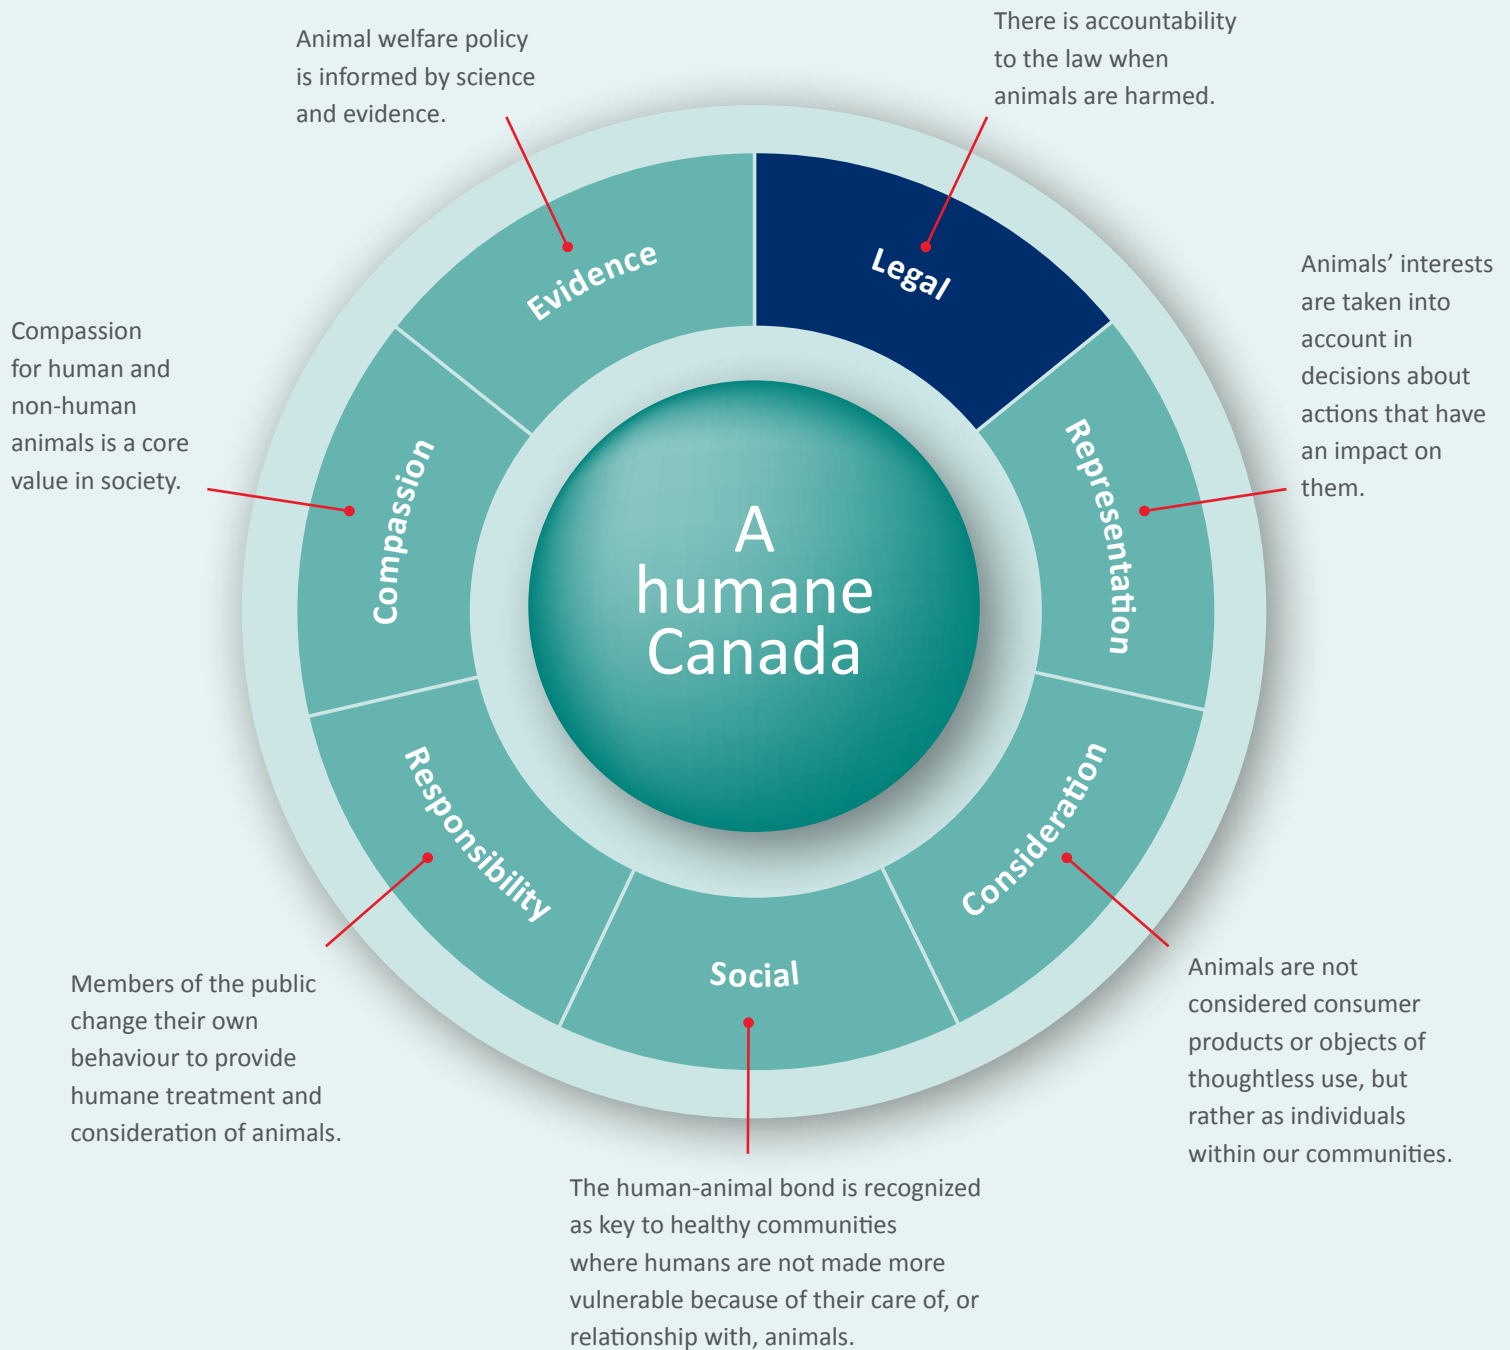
Animal welfare policy is informed by science and evidence.

There is accountability to the law when animals are harmed.

Compassion for human and non-human animals is a core value in society.

Animals' interests are taken into account in decisions about actions that have an impact on them.

Evidence

Legal

Compassion

Representation

A humane Canada

Responsibility

Consideration

Social

Members of the public change their own behaviour to provide humane treatment and consideration of animals.

Animals are not considered consumer products or objects of thoughtless use, but rather as individuals within our communities.

The human-animal bond is recognized as key to healthy communities where humans are not made more vulnerable because of their care of, or relationship with, animals.